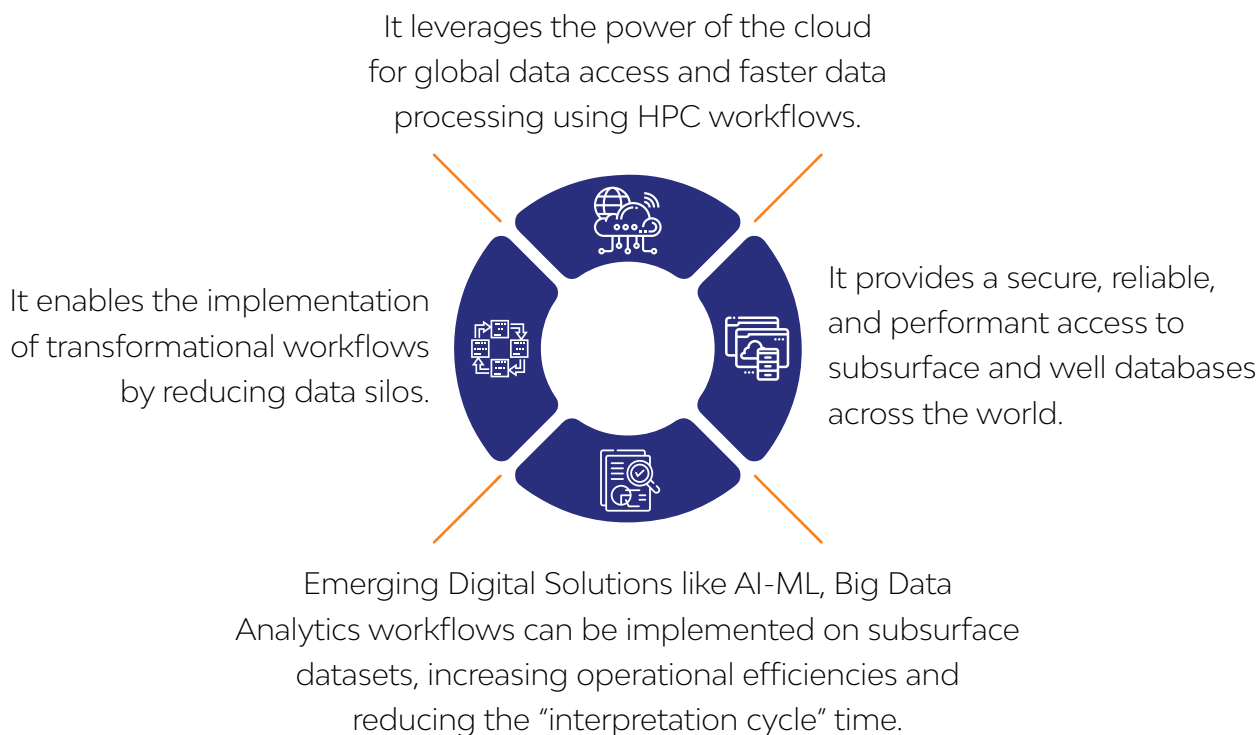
It leverages the power of the cloud for global data access and faster data processing using HPC workflows.

It enables the implementation of transformational workflows by reducing data silos.

It provides a secure, reliable, and performant access to subsurface and well databases across the world.

Emerging Digital Solutions like AI-ML, Big Data Analytics workflows can be implemented on subsurface datasets, increasing operational efficiencies and reducing the “interpretation cycle” time.